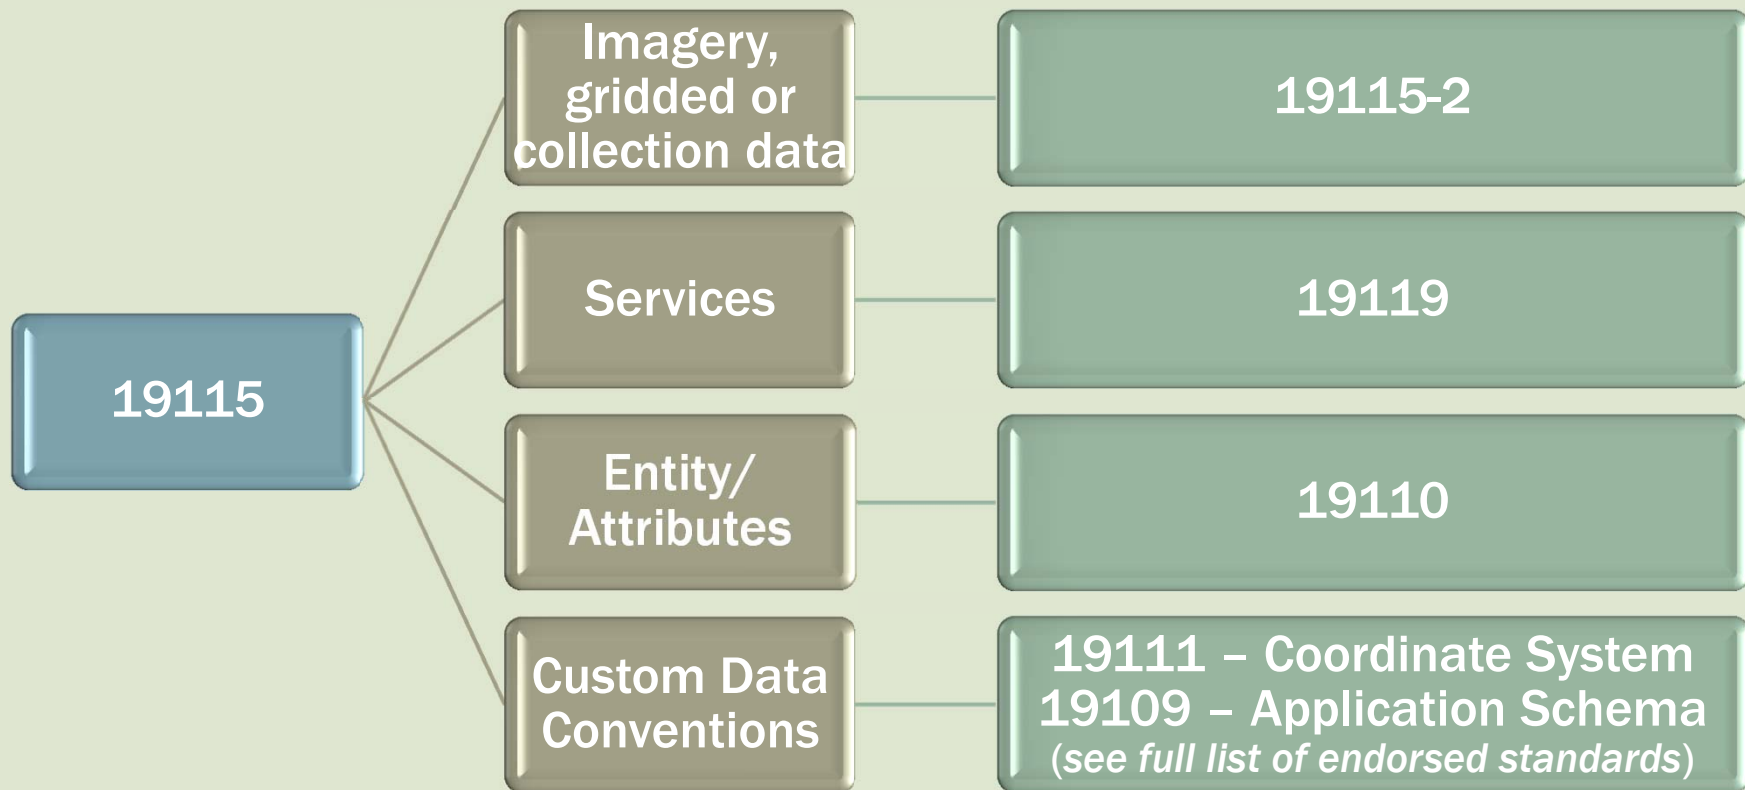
19115

Imagery, gridded or collection data

19115-2

Services

19119

Entity/ Attributes

19110

Custom Data Conventions

19111 – Coordinate System
19109 – Application Schema
(see full list of endorsed standards)